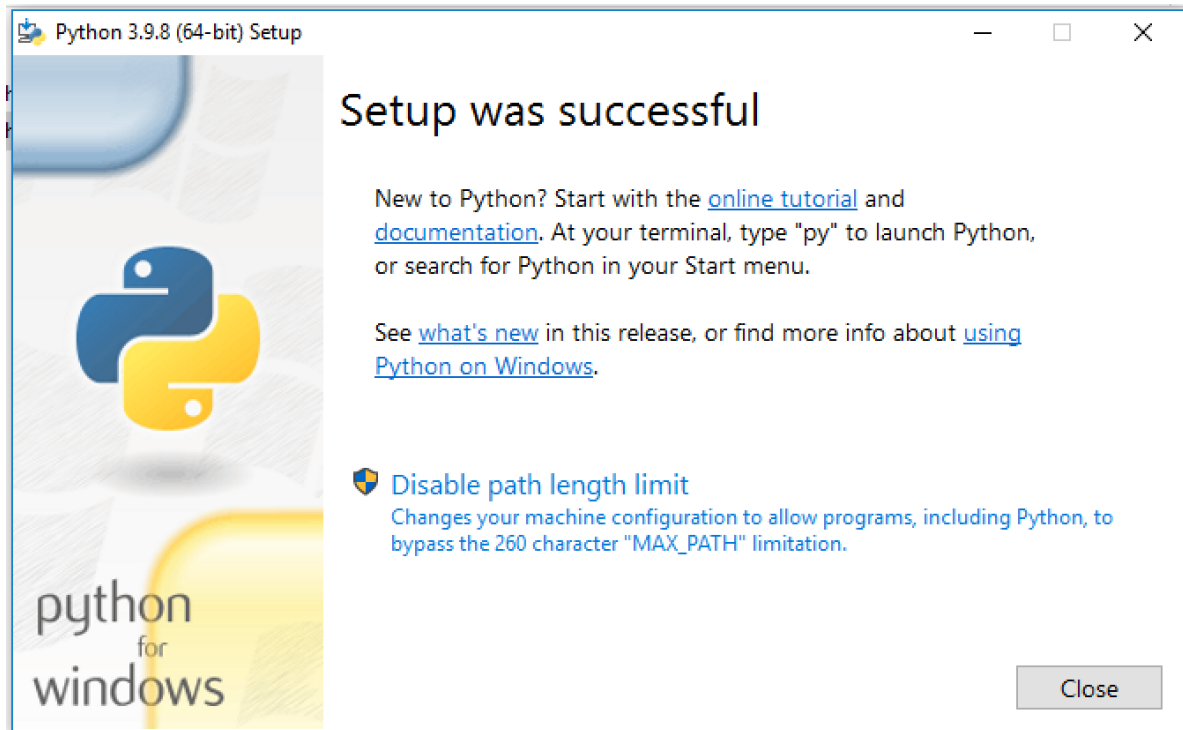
Python 3.9.8 (64-bit) Setup

Setup was successful

New to Python? Start with the online tutorial and documentation. At your terminal, type "py" to launch Python, or search for Python in your Start menu.

See what's new in this release, or find more info about using Python on Windows.

Disable path length limit
Changes your machine configuration to allow programs, including Python, to bypass the 260 character "MAX_PATH" limitation.

python for windows

Close